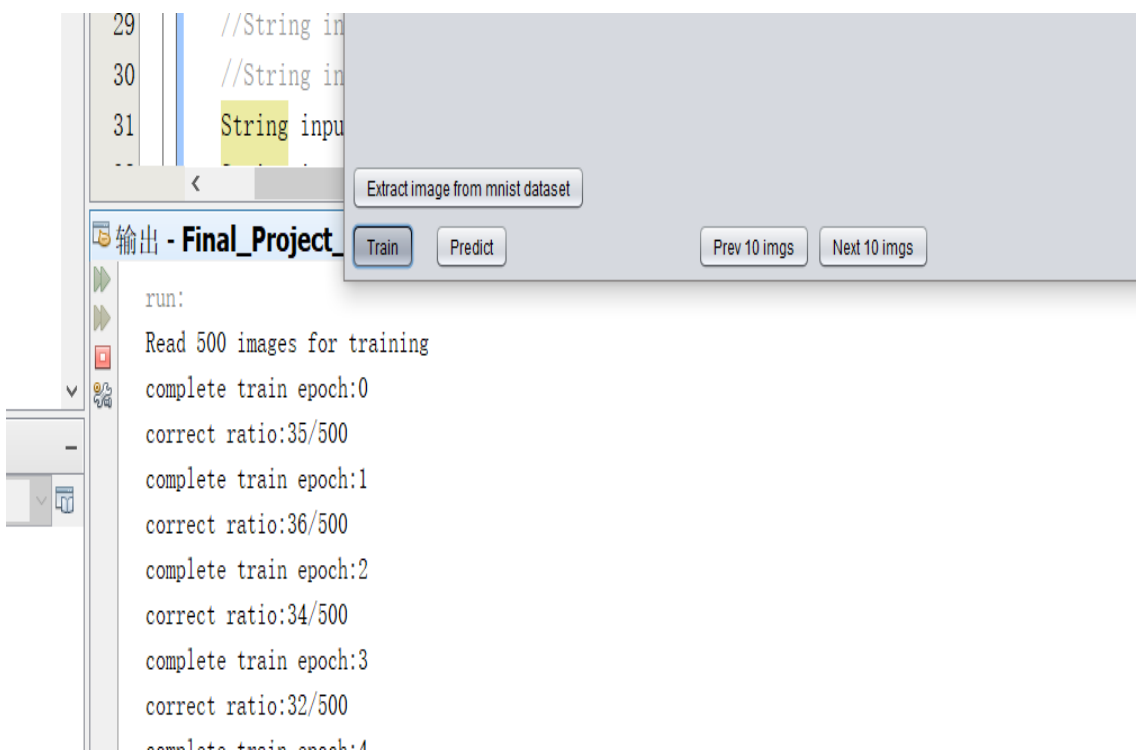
29 //String in
30 //String in
31 String inpu

Extract image from mnist dataset

输出 - Final_Project_

Train

Predict

Prev 10 imgs

Next 10 imgs

run:
Read 500 images for training
complete train epoch:0
correct ratio:35/500
complete train epoch:1
correct ratio:36/500
complete train epoch:2
correct ratio:34/500
complete train epoch:3
correct ratio:32/500
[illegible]